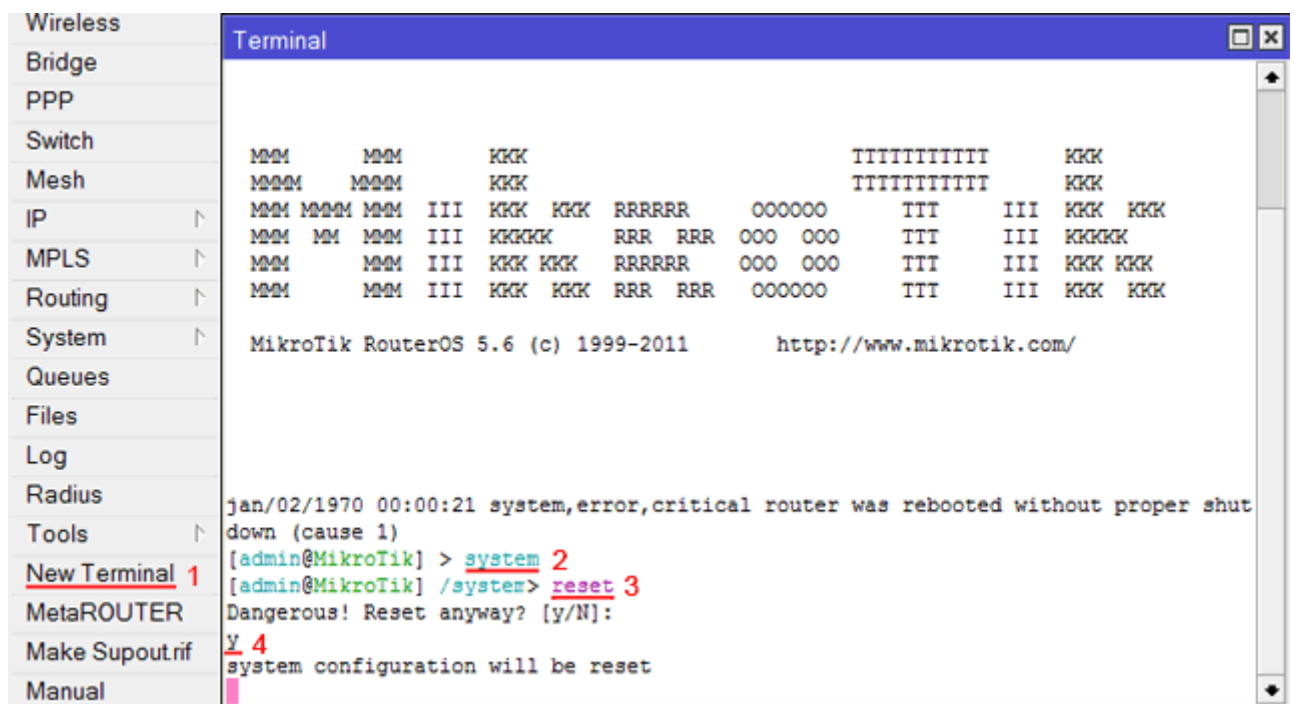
Wireless
Bridge
PPP
Switch
Mesh
IP
MPLS
Routing
System
Queues
Files
Log
Radius
Tools
New Terminal 1
MetaROUTER
Make Supout.rif
Manual

Terminal

MMM      MMM       KKK                          TTTTTTTTTTT      KKK
MMMM    MMMM       KKK                          TTTTTTTTTTT      KKK
MMM MMMM MMM  III  KKK  KKK  RRRRRR     OOOOOO      TTT     III  KKK  KKK
MMM  MM  MMM  III  KKKKK     RRR  RRR  OOO  OOO     TTT     III  KKKKK
MMM      MMM  III  KKK KKK   RRRRRR    OOO  OOO     TTT     III  KKK KKK
MMM      MMM  III  KKK  KKK  RRR  RRR   OOOOOO      TTT     III  KKK  KKK

MikroTik RouterOS 5.6 (c) 1999-2011       http://www.mikrotik.com/

jan/02/1970 00:00:21 system,error,critical router was rebooted without proper shutdown (cause 1)
[admin@MikroTik] > system 2
[admin@MikroTik] /system> reset 3
Dangerous! Reset anyway? [y/N]:
y 4
system configuration will be reset